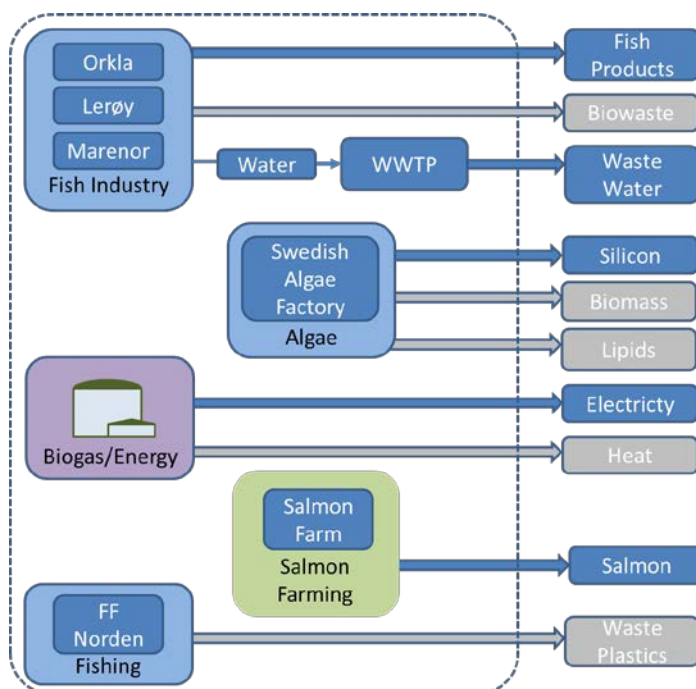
Orkla
Lerøy
Marenor
Fish Industry

Water
WWTP

Fish Products
Biowaste
Waste Water

Swedish Algae Factory
Algae

Silicon
Biomass
Lipids

Biogas/Energy

Electricty
Heat

Salmon Farm
Salmon Farming

Salmon

FF Norden
Fishing

Waste Plastics